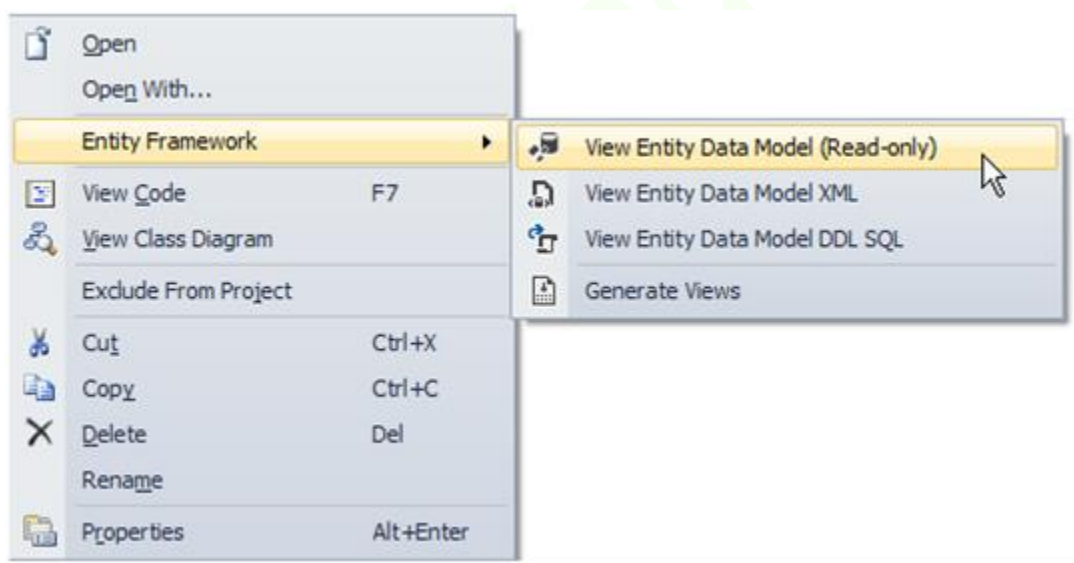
Open
Open With...
Entity Framework
View Code F7
View Class Diagram
Exclude From Project
Cut Ctrl+X
Copy Ctrl+C
Delete Del
Rename
Properties Alt+Enter

View Entity Data Model (Read-only)
View Entity Data Model XML
View Entity Data Model DDL SQL
Generate Views